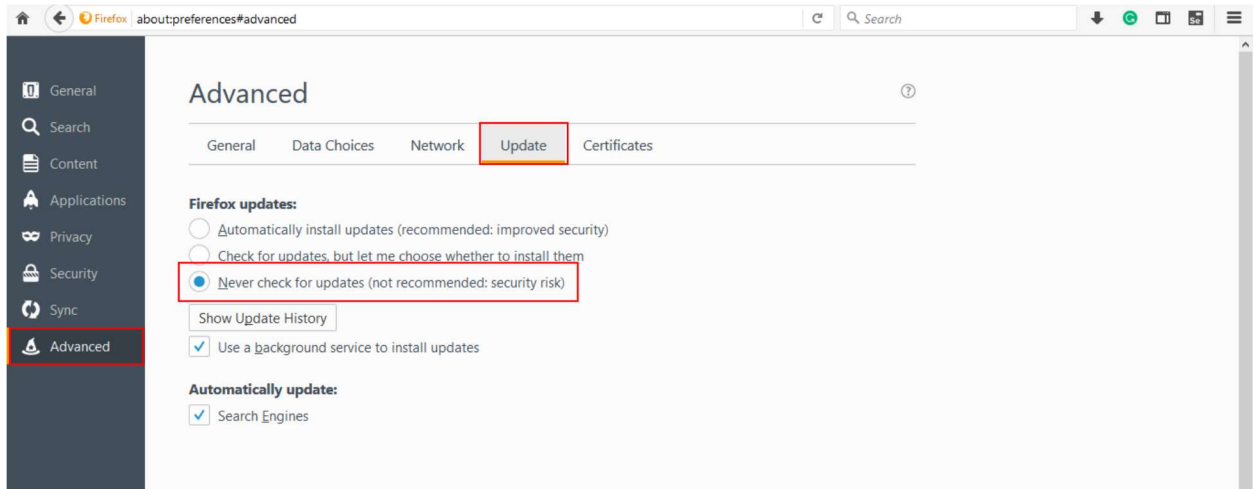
Firefox about:preferences#advanced

Search

General
Search
Content
Applications
Privacy
Security
Sync
Advanced

Advanced

General Data Choices Network Update Certificates

Firefox updates:

Automatically install updates (recommended: improved security)

Check for updates, but let me choose whether to install them

Never check for updates (not recommended: security risk)

Show Update History

Use a background service to install updates

Automatically update:

Search Engines